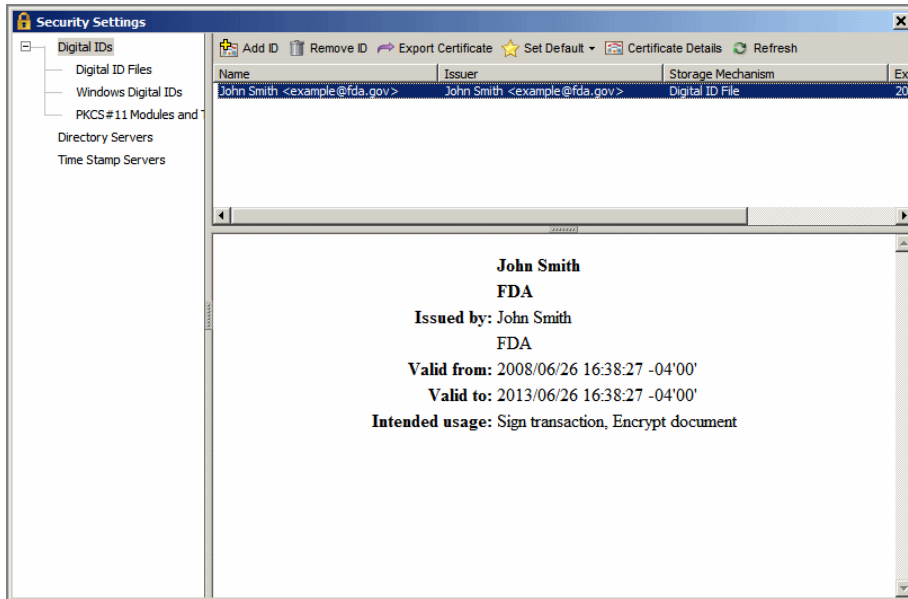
Security Settings

Digital IDs
Digital ID Files
Windows Digital IDs
PKCS#11 Modules and T
Directory Servers
Time Stamp Servers

Add ID Remove ID Export Certificate Set Default Certificate Details Refresh

| Name | Issuer | Storage Mechanism | Ex |
|---|---|---|---|
| John Smith <example@fda.gov> | John Smith <example@fda.gov> | Digital ID File | 20 |

John Smith
FDA
Issued by: John Smith
FDA
Valid from: 2008/06/26 16:38:27 -04'00'
Valid to: 2013/06/26 16:38:27 -04'00'
Intended usage: Sign transaction, Encrypt document